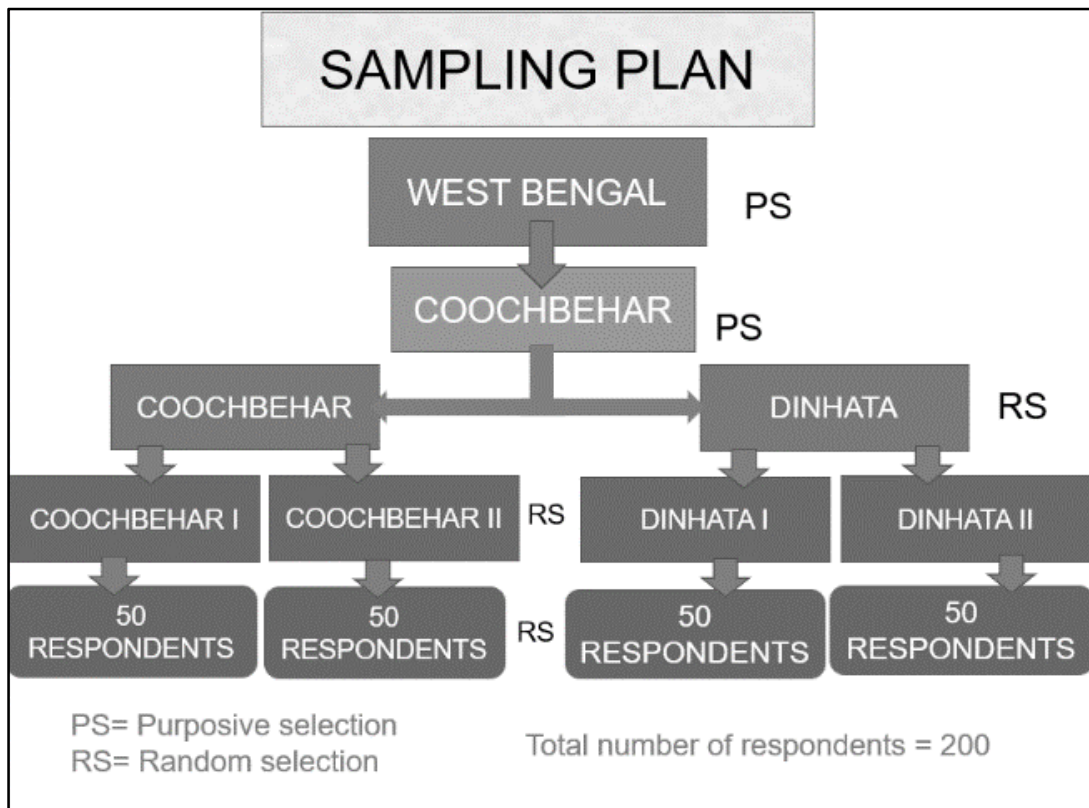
SAMPLING PLAN

WEST BENGAL PS

COOCHBEHAR PS

COOCHBEHAR

DINHATA RS

COOCHBEHAR I

COOCHBEHAR II RS

DINHATA I

DINHATA II

50 RESPONDENTS

50 RESPONDENTS RS

50 RESPONDENTS

50 RESPONDENTS

PS= Purposive selection
RS= Random selection

Total number of respondents = 200